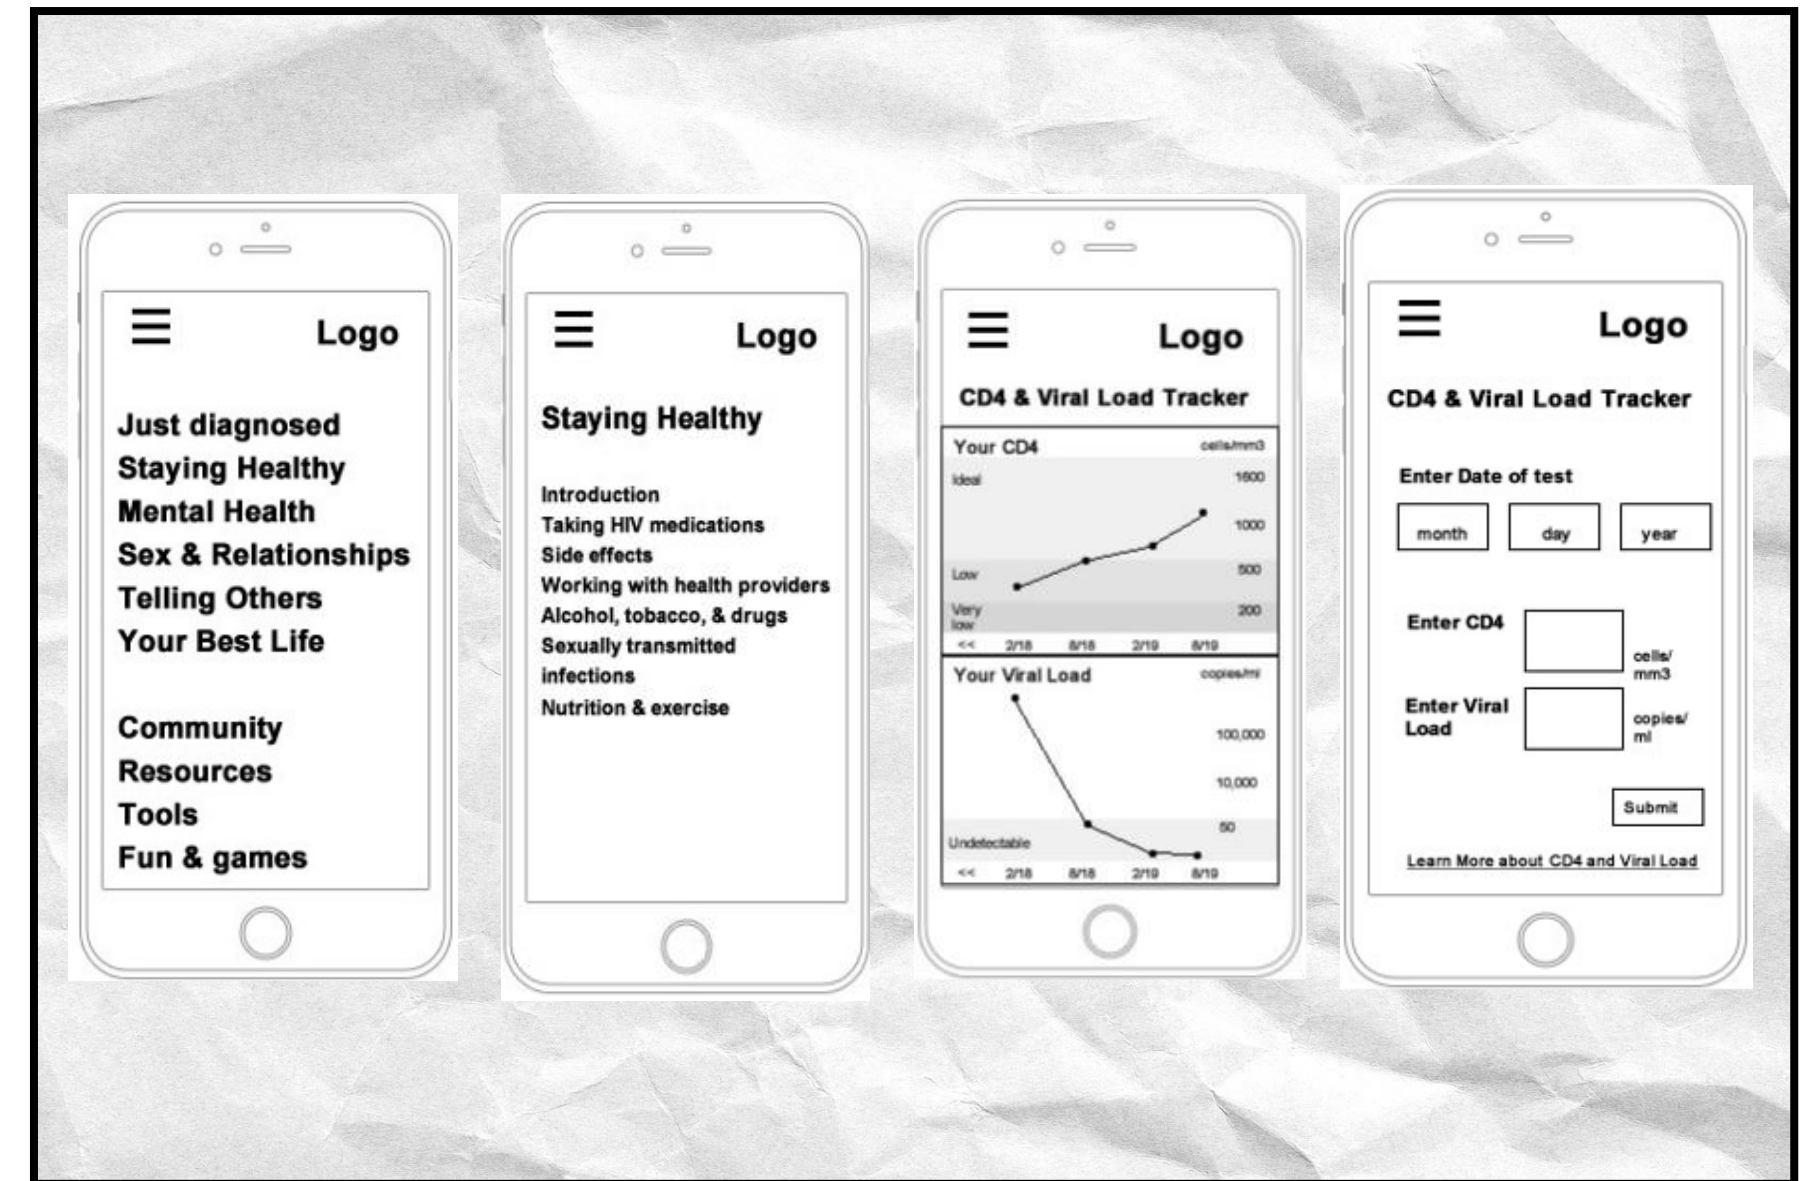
Logo

Just diagnosed
Staying Healthy
Mental Health
Sex & Relationships
Telling Others
Your Best Life

Community
Resources
Tools
Fun & games

Logo

Staying Healthy

Introduction
Taking HIV medications
Side effects
Working with health providers
Alcohol, tobacco, & drugs
Sexually transmitted infections
Nutrition & exercise

Logo

CD4 & Viral Load Tracker

Your CD4 cells/mm3
Ideal 1600
1000
Low 500
Very low 200
<< 2/18 8/18 2/19 8/19

Your Viral Load copies/ml
100,000
10,000
50
Undetectable
<< 2/18 8/18 2/19 8/19

Logo

CD4 & Viral Load Tracker

Enter Date of test

month day year

Enter CD4 cells/ mm3

Enter Viral Load copies/ ml

Submit

Learn More about CD4 and Viral Load